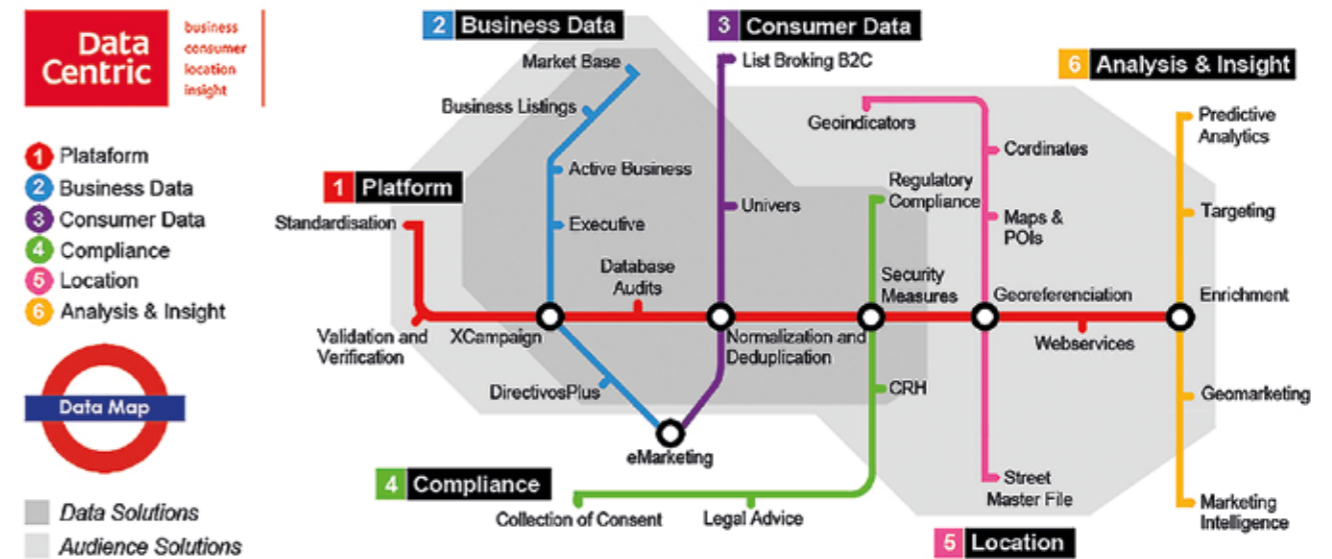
Data Centric
business
consumer
location
insight

1 Plataform
2 Business Data
3 Consumer Data
4 Compliance
5 Location
6 Analysis & Insight

Data Map

Data Solutions
Audience Solutions

2 Business Data
3 Consumer Data
6 Analysis & Insight
1 Platform
4 Compliance
5 Location

Market Base
Business Listings
Active Business
Executive
List Broking B2C
Univers
Geoindicators
Cordinates
Maps & POIs
Regulatory Compliance
Predictive Analytics
Targeting
Enrichment
Geomarketing
Marketing Intelligence
Standardisation
Database Audits
Security Measures
Georeferenciation
Validation and Verification
XCampaign
Normalization and Deduplication
Webservices
DirectivosPlus
CRH
eMarketing
Street Master File
Collection of Consent
Legal Advice